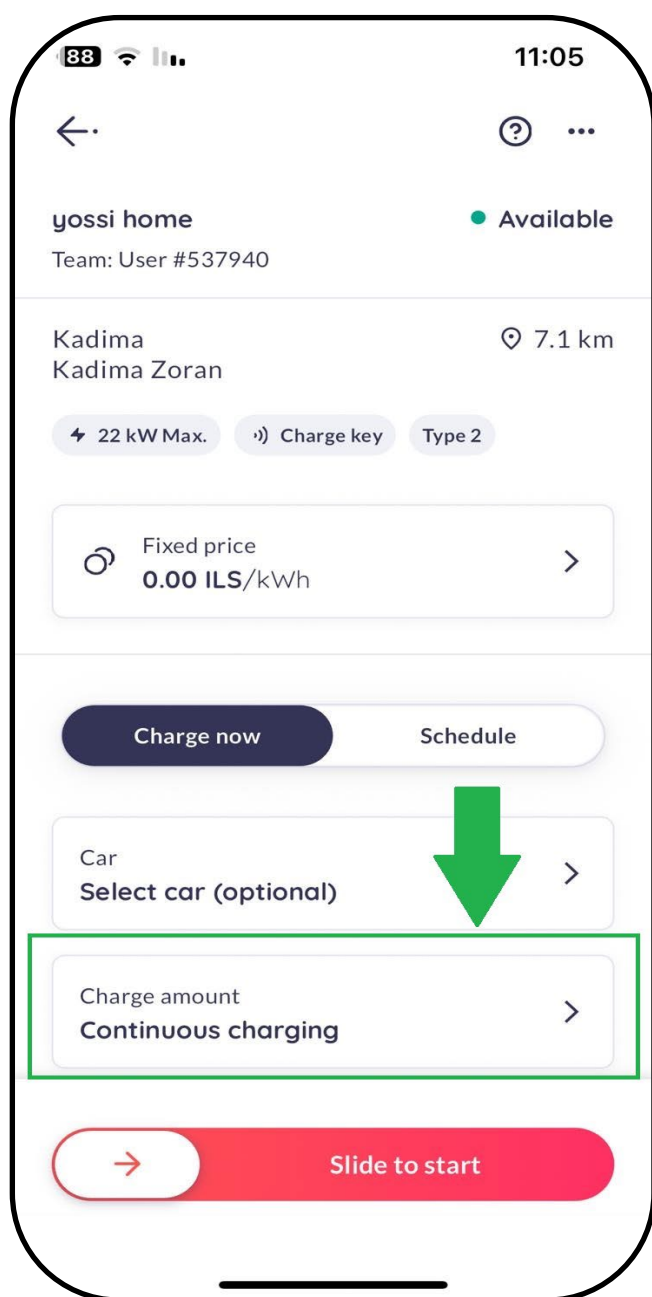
88 11:05

yossi home
Team: User #537940

Available

Kadima
Kadima Zoran

7.1 km

22 kW Max. Charge key Type 2

Fixed price
0.00 ILS/kWh

Charge now Schedule

Car
Select car (optional)

Charge amount
Continuous charging

Slide to start